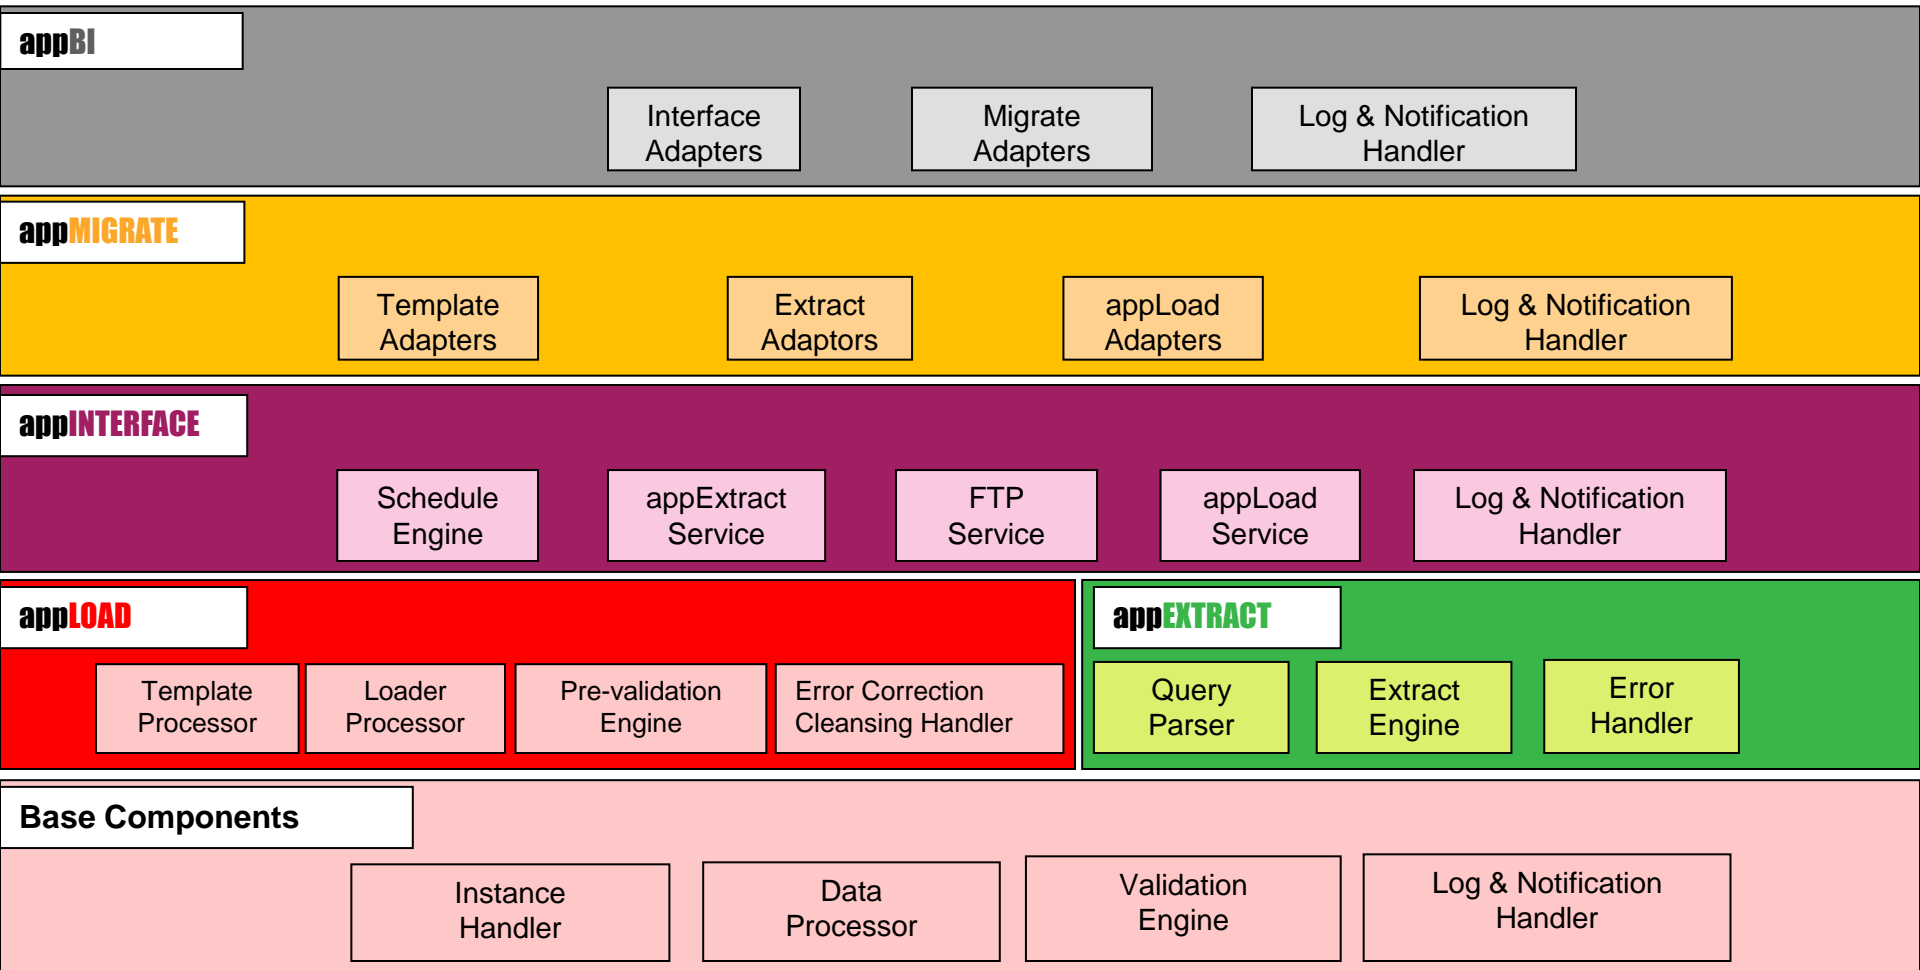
appBI

Interface Adapters

Migrate Adapters

Log & Notification Handler

appMIGRATE

Template Adapters

Extract Adaptors

appLoad Adapters

Log & Notification Handler

appINTERFACE

Schedule Engine

appExtract Service

FTP Service

appLoad Service

Log & Notification Handler

appLOAD

Template Processor

Loader Processor

Pre-validation Engine

Error Correction Cleansing Handler

appEXTRACT

Query Parser

Extract Engine

Error Handler

Base Components

Instance Handler

Data Processor

Validation Engine

Log & Notification Handler